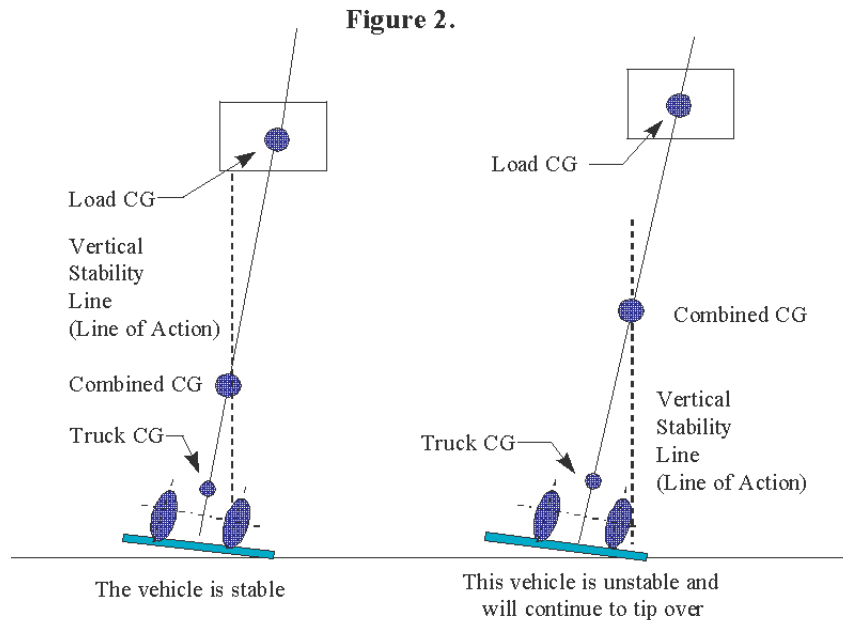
Figure 2.

Load CG

Vertical Stability Line (Line of Action)

Combined CG

Truck CG

The vehicle is stable

Load CG

Combined CG

Vertical Stability Line (Line of Action)

Truck CG

This vehicle is unstable and will continue to tip over